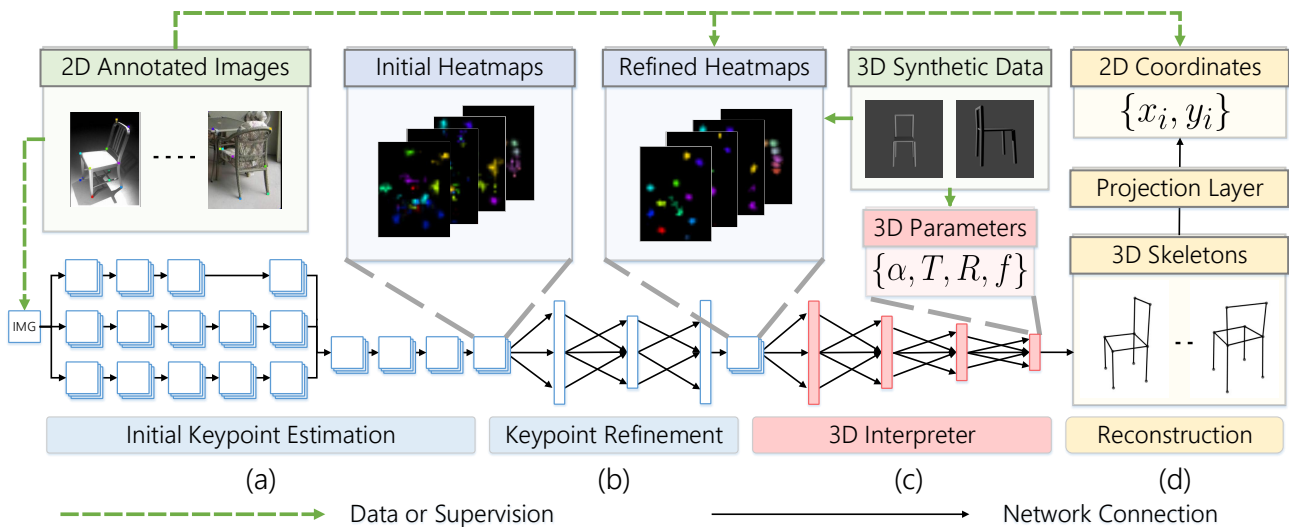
2D Annotated Images

Initial Heatmaps

Refined Heatmaps

3D Synthetic Data

2D Coordinates

$\{x_i, y_i\}$

Projection Layer

3D Parameters

$\{\alpha, T, R, f\}$

3D Skeletons

IMG

Initial Keypoint Estimation

Keypoint Refinement

3D Interpreter

Reconstruction

(a)

(b)

(c)

(d)

Data or Supervision

Network Connection